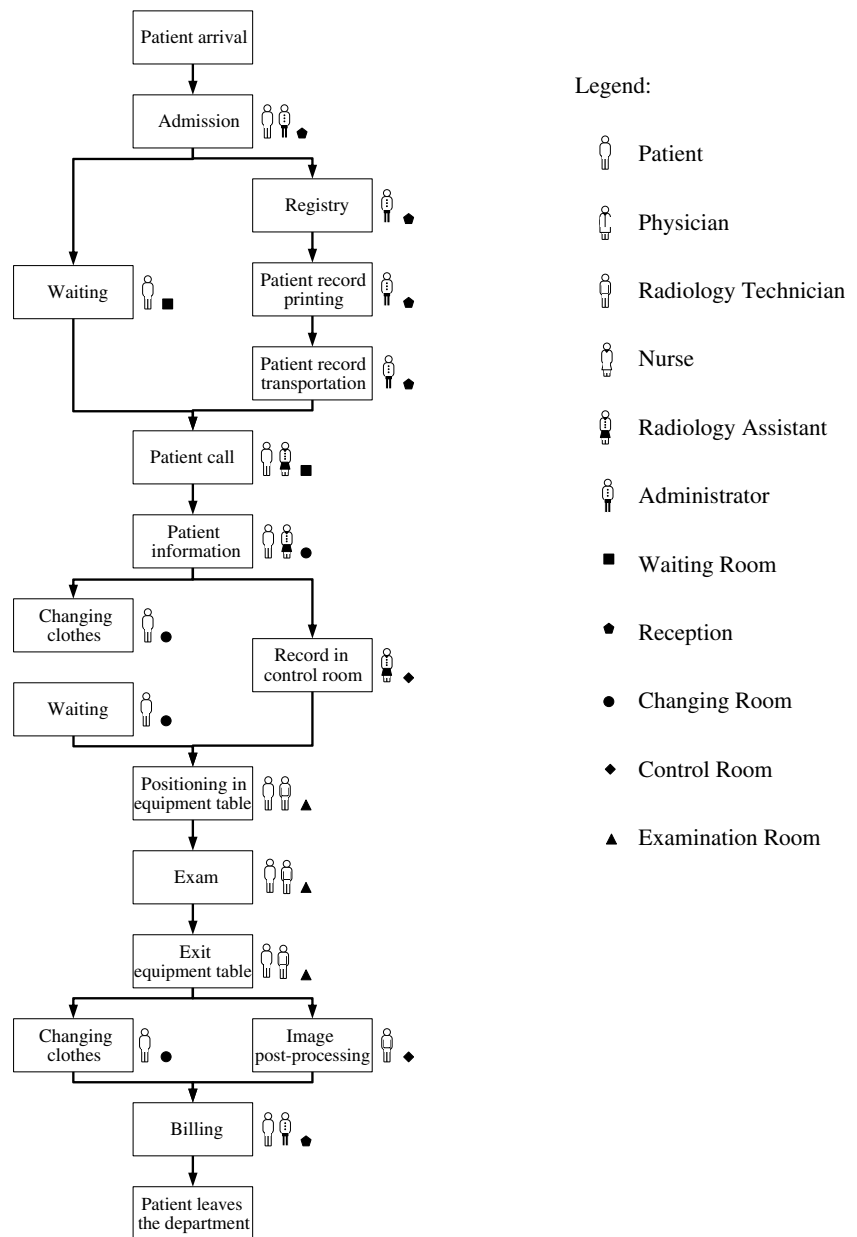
Patient arrival

Admission

Registry

Waiting

Patient record printing

Patient record transportation

Patient call

Patient information

Changing clothes

Record in control room

Waiting

Positioning in equipment table

Exam

Exit equipment table

Changing clothes

Image post-processing

Billing

Patient leaves the department

Legend:

Patient

Physician

Radiology Technician

Nurse

Radiology Assistant

Administrator

Waiting Room

Reception

Changing Room

Control Room

Examination Room